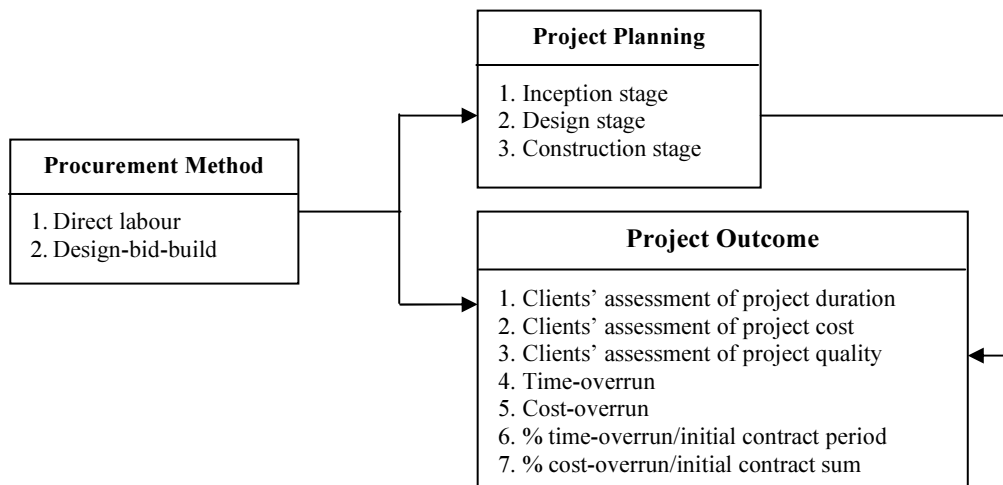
Procurement Method

1. Direct labour
2. Design-bid-build

Project Planning

1. Inception stage
2. Design stage
3. Construction stage

Project Outcome

1. Clients' assessment of project duration
2. Clients' assessment of project cost
3. Clients' assessment of project quality
4. Time-overrun
5. Cost-overrun
6. % time-overrun/initial contract period
7. % cost-overrun/initial contract sum